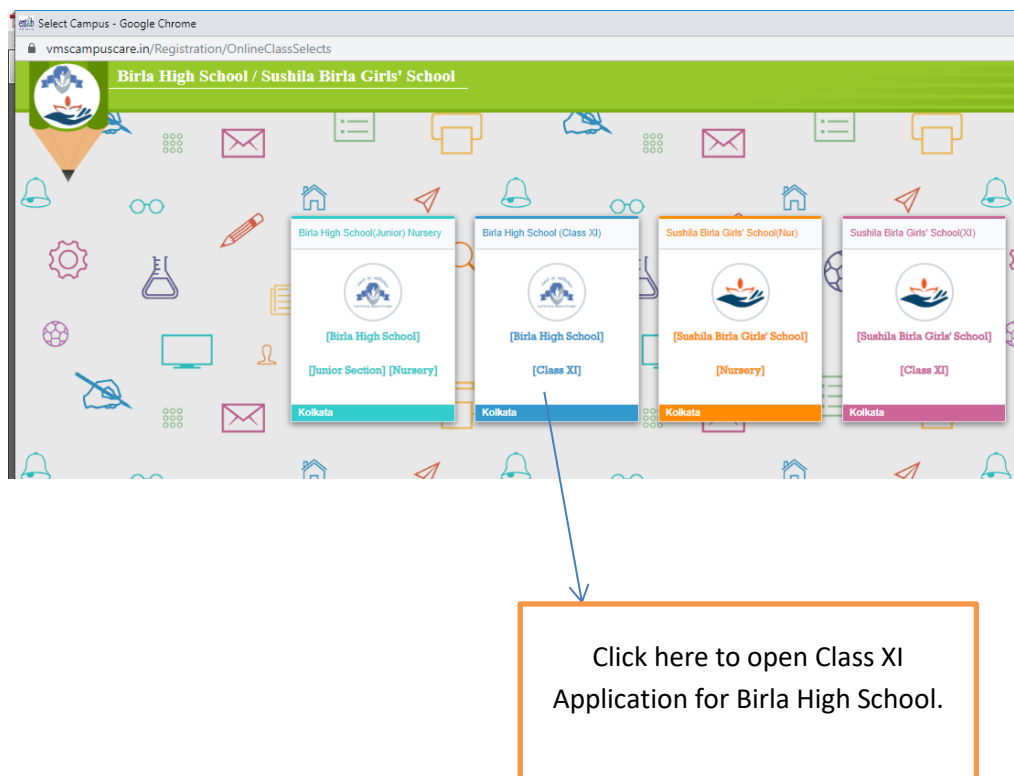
Select Campus - Google Chrome

vmscampuscare.in/Registration/OnlineClassSelects

Birla High School / Sushila Birla Girls' School

Birla High School(Junior) Nursery

[Birla High School]

[Junior Section] [Nursery]

Kolkata

Birla High School (Class XI)

[Birla High School]

[Class XI]

Kolkata

Sushila Birla Girls' School(Nur)

[Sushila Birla Girls' School]

[Nursery]

Kolkata

Sushila Birla Girls' School(XI)

[Sushila Birla Girls' School]

[Class XI]

Kolkata

Click here to open Class XI Application for Birla High School.